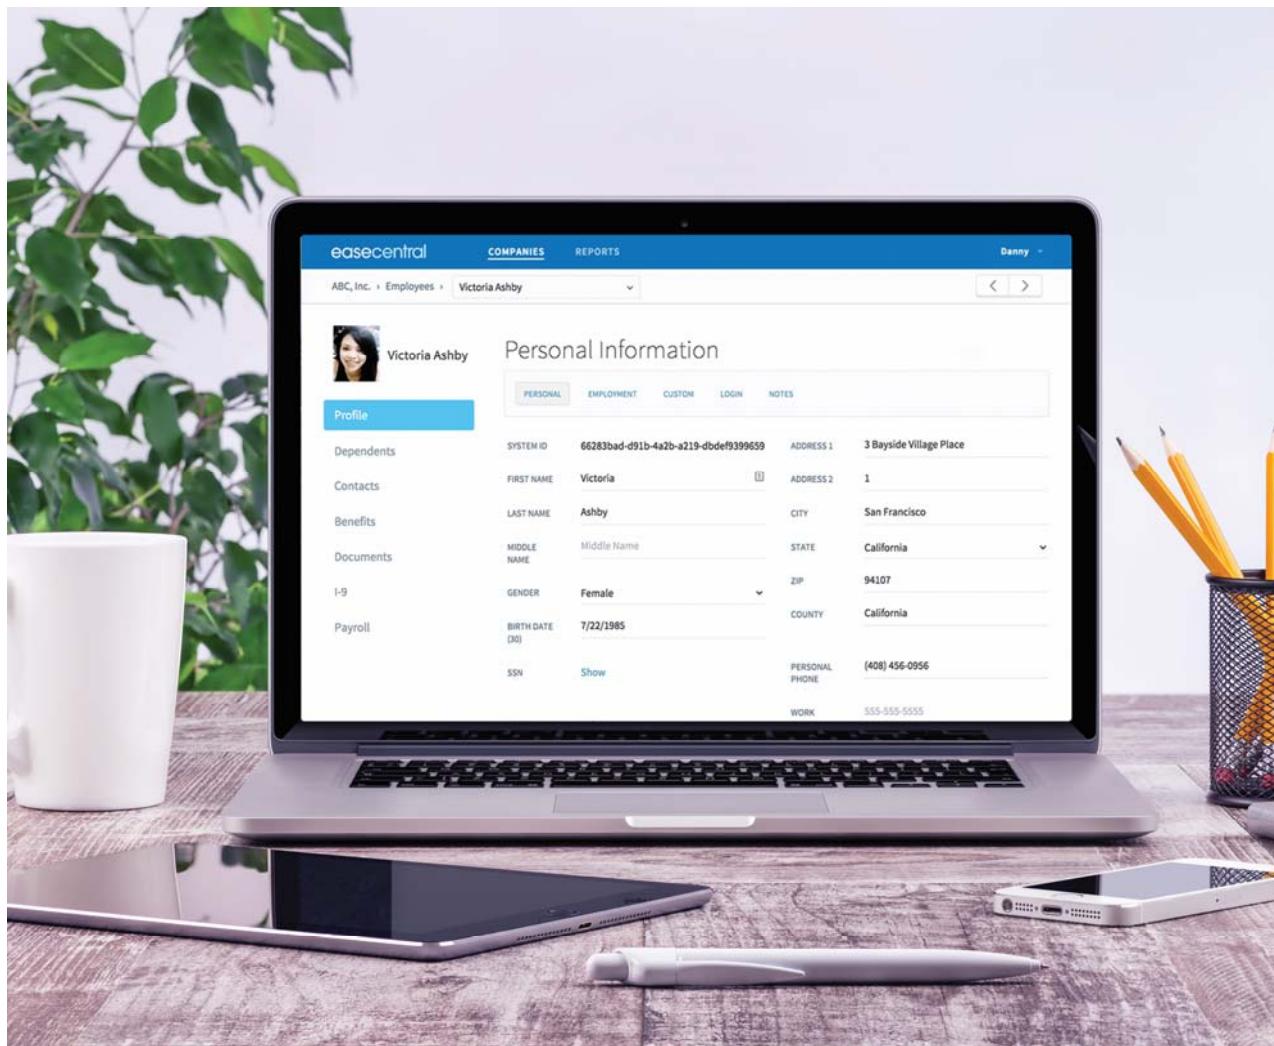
easecentral COMPANIES REPORTS Danny

ABC, Inc. › Employees › Victoria Ashby

Victoria Ashby

Profile
Dependents
Contacts
Benefits
Documents
I-9
Payroll

Personal Information

PERSONAL EMPLOYMENT CUSTOM LOGIN NOTES

| | | | |
|---|---|---|---|
| SYSTEM ID | 66283bad-d91b-4a2b-a219-dbdef9399659 | ADDRESS 1 | 3 Bayside Village Place |
| FIRST NAME | Victoria | ADDRESS 2 | 1 |
| LAST NAME | Ashby | CITY | San Francisco |
| MIDDLE NAME | Middle Name | STATE | California |
| | | ZIP | 94107 |
| GENDER | Female | COUNTY | California |
| BIRTH DATE (30) | 7/22/1985 | | |
| SSN | Show | PERSONAL PHONE | (408) 456-0956 |
| | | WORK | 555-555-5555 |